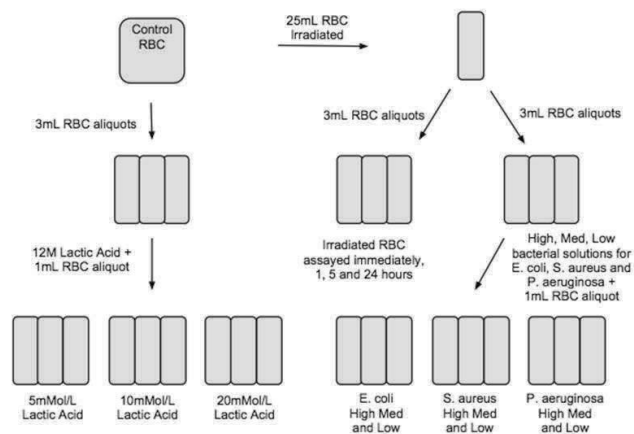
Control RBC

25mL RBC Irradiated

3mL RBC aliquots

3mL RBC aliquots

3mL RBC aliquots

12M Lactic Acid + 1mL RBC aliquot

Irradiated RBC assayed immediately, 1, 5 and 24 hours

High, Med, Low bacterial solutions for E. coli, S. aureus and P. aeruginosa + 1mL RBC aliquot

5mMol/L Lactic Acid

10mMol/L Lactic Acid

20mMol/L Lactic Acid

E. coli High Med and Low

S. aureus High Med and Low

P. aeruginosa High Med and Low